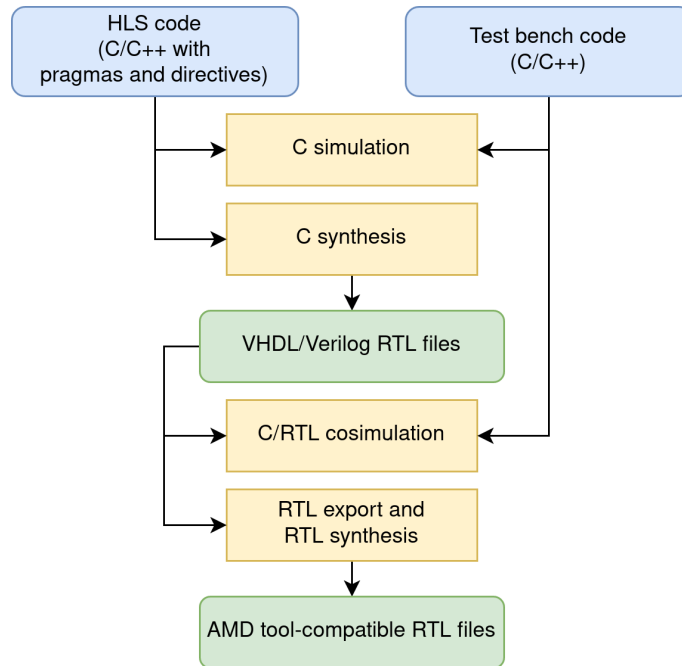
HLS code
(C/C++ with
pragmas and directives)

Test bench code
(C/C++)

C simulation

C synthesis

VHDL/Verilog RTL files

C/RTL cosimulation

RTL export and
RTL synthesis

AMD tool-compatible RTL files